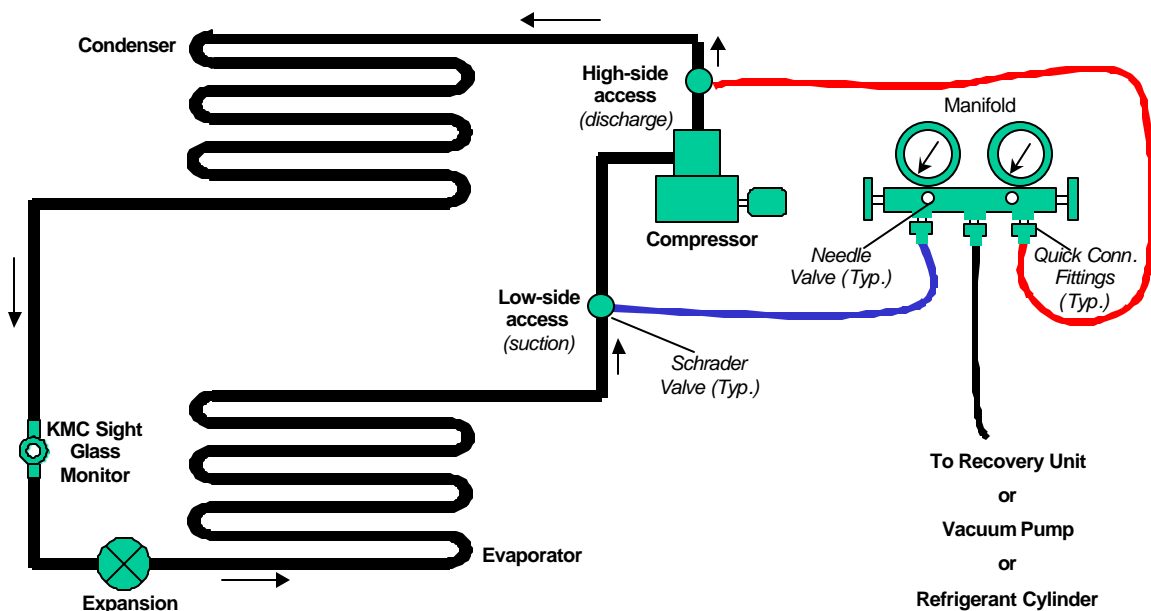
Condenser

High-side access (discharge)

Manifold

Compressor

Needle Valve (Typ.)

Quick Conn. Fittings (Typ.)

Low-side access (suction)

Schrader Valve (Typ.)

KMC Sight Glass Monitor

To Recovery Unit

or

Vacuum Pump

or

Refrigerant Cylinder

Evaporator

Expansion